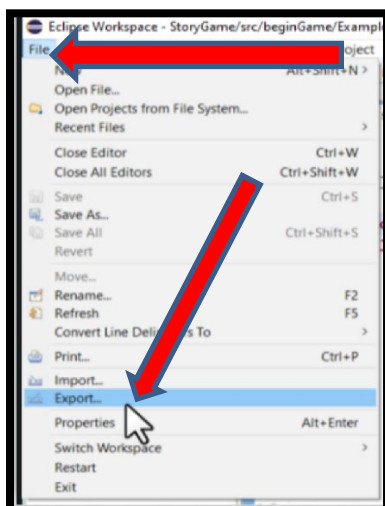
Eclipse Workspace - StoryGame/src/beginGame/Exampl
File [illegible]oject
N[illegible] Alt+Shift+N >
Open File...
Open Projects from File System...
Recent Files >
Close Editor Ctrl+W
Close All Editors Ctrl+Shift+W
Save Ctrl+S
Save As...
Save All Ctrl+Shift+S
Revert
Move...
Rename... F2
Refresh F5
Convert Line Deli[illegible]s To >
Print... Ctrl+P
Import...
Export...
Properties Alt+Enter
Switch Workspace >
Restart
Exit